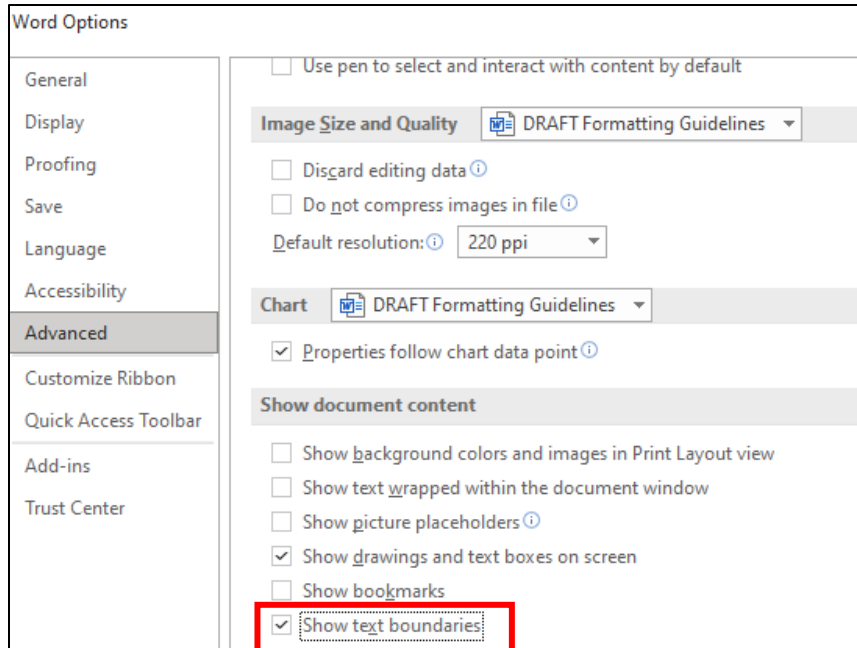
Word Options

General
Display
Proofing
Save
Language
Accessibility
Advanced
Customize Ribbon
Quick Access Toolbar
Add-ins
Trust Center

Use pen to select and interact with content by default

Image Size and Quality DRAFT Formatting Guidelines

Discard editing data
Do not compress images in file
Default resolution: 220 ppi

Chart DRAFT Formatting Guidelines

Properties follow chart data point

Show document content

Show background colors and images in Print Layout view
Show text wrapped within the document window
Show picture placeholders
Show drawings and text boxes on screen
Show bookmarks
Show text boundaries